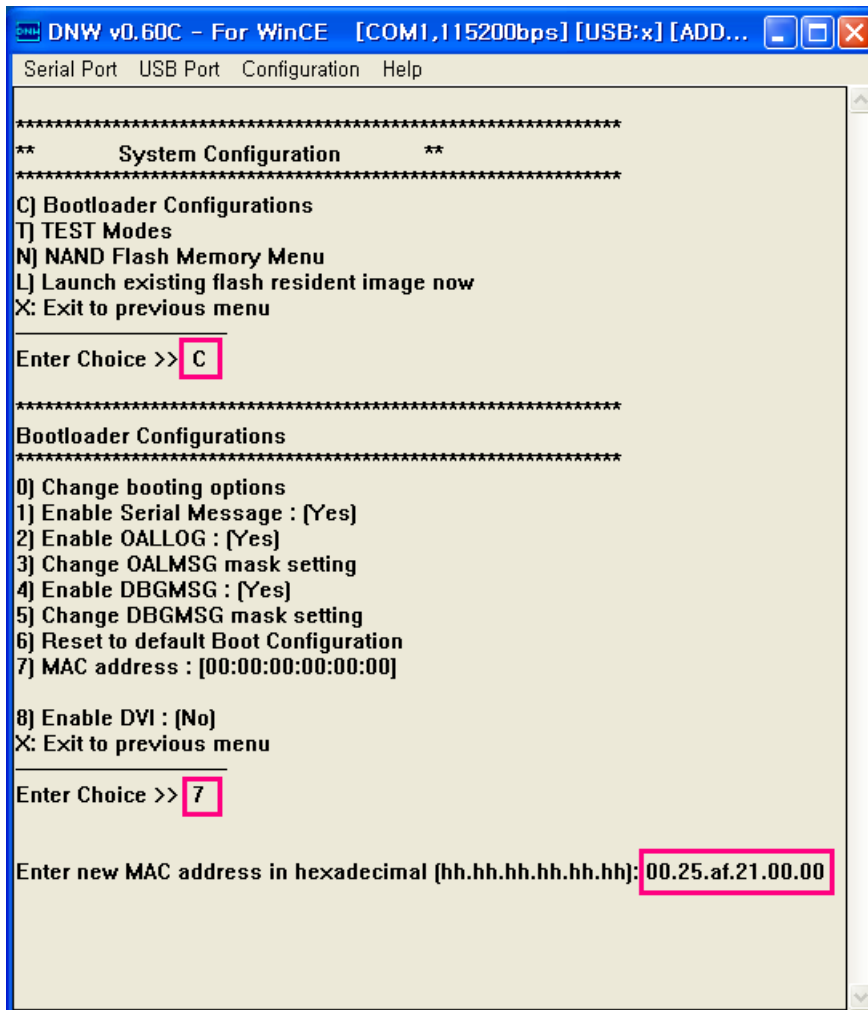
DNW v0.60C - For WinCE [COM1,115200bps] [USB:x] [ADD...

Serial Port USB Port Configuration Help

***********************************************************
** System Configuration **
***********************************************************
C) Bootloader Configurations
T) TEST Modes
N) NAND Flash Memory Menu
L) Launch existing flash resident image now
X: Exit to previous menu

Enter Choice >> C

***********************************************************
Bootloader Configurations
***********************************************************
0) Change booting options
1) Enable Serial Message : [Yes]
2) Enable OALLOG : [Yes]
3) Change OALMSG mask setting
4) Enable DBGMSG : [Yes]
5) Change DBGMSG mask setting
6) Reset to default Boot Configuration
7) MAC address : [00:00:00:00:00:00]

8) Enable DVI : [No]
X: Exit to previous menu

Enter Choice >> 7

Enter new MAC address in hexadecimal (hh.hh.hh.hh.hh.hh): 00.25.af.21.00.00